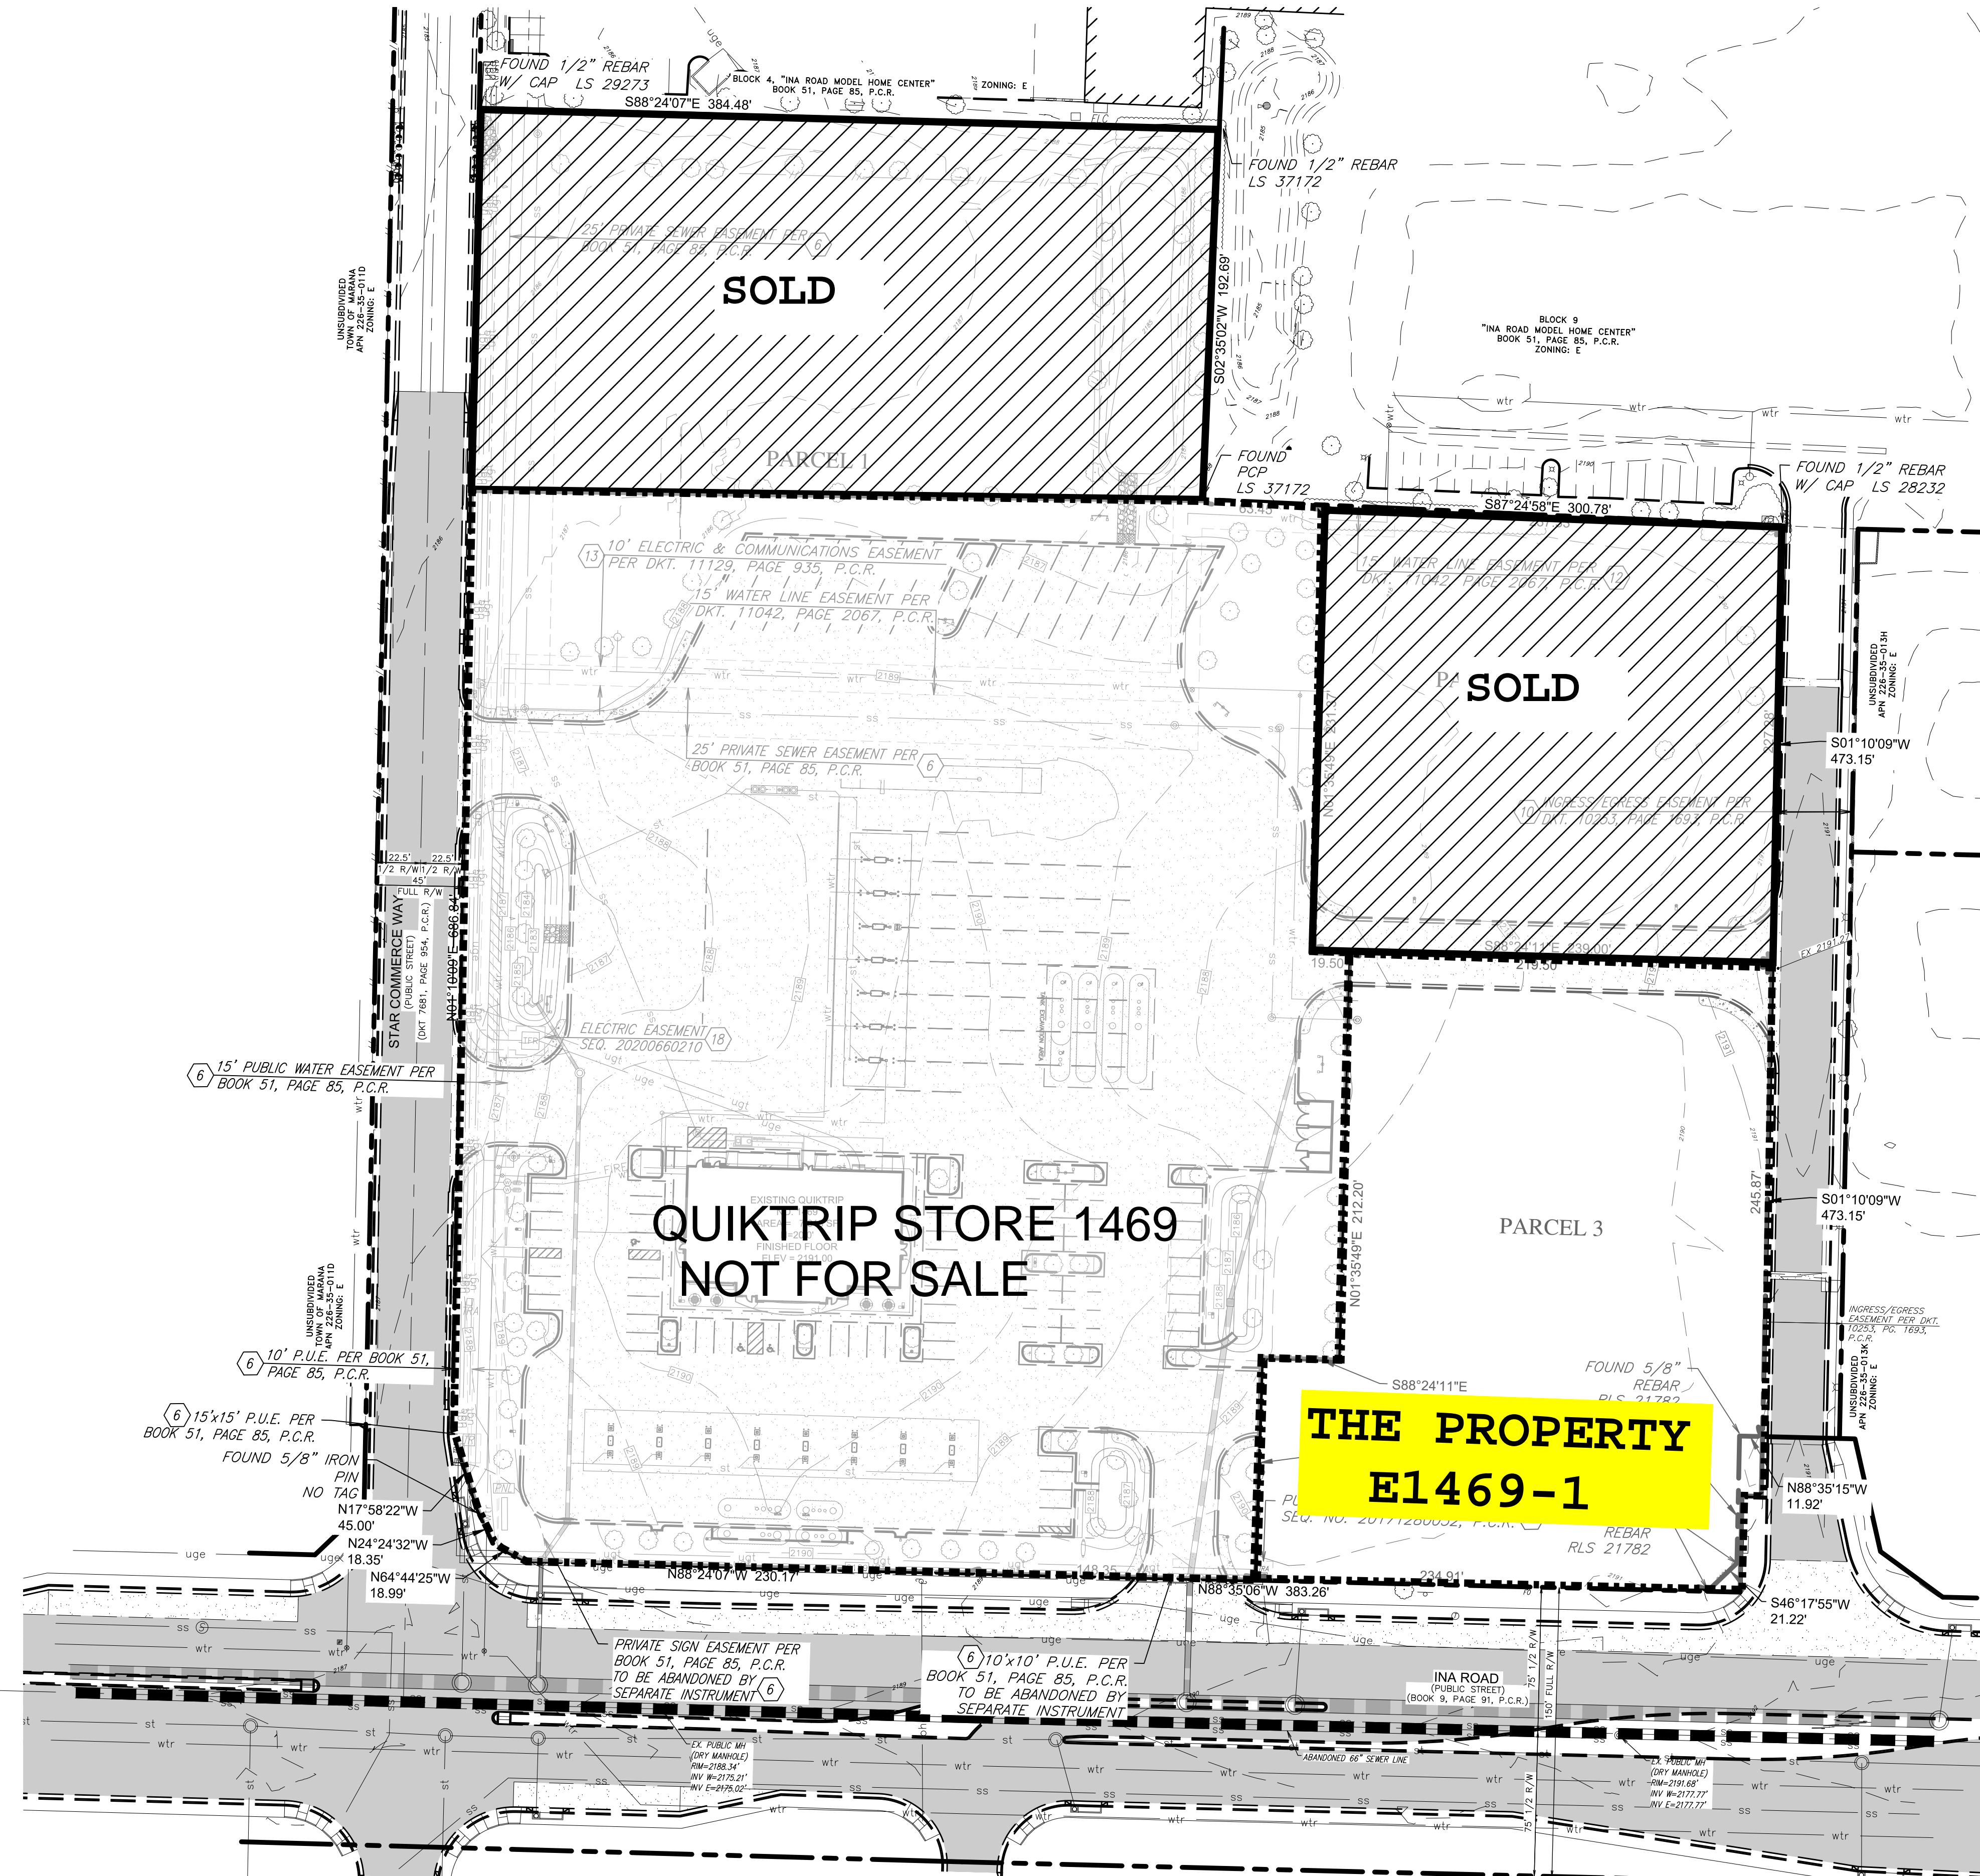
FOUND 1/2" REBAR W/ CAP LS 29273

BLOCK 4, "INA ROAD MODEL HOME CENTER" BOOK 51, PAGE 85, P.C.R.

ZONING: E

S88°24'07"E 384.48'

FOUND 1/2" REBAR LS 37172

25' PRIVATE SEWER EASEMENT PER BOOK 51, PAGE 85, P.C.R. 6

SOLD

S02°35'02"W 192.69'

UNSUBDIVIDED TOWN OF MARANA APN 226-35-011D ZONING: E

BLOCK 9 "INA ROAD MODEL HOME CENTER" BOOK 51, PAGE 85, P.C.R. ZONING: E

PARCEL 1

FOUND PCP LS 37172

FOUND 1/2" REBAR W/ CAP LS 28232

S87°24'58"E 300.78'

13 10' ELECTRIC & COMMUNICATIONS EASEMENT PER DKT. 11129, PAGE 935, P.C.R.

15' WATER LINE EASEMENT PER DKT. 11042, PAGE 2067, P.C.R.

15' WATER LINE EASEMENT PER DKT. 11042, PAGE 2067, P.C.R. 12

SOLD

UNSUBDIVIDED TOWN OF MARANA APN 226-35-013H ZONING: E

25' PRIVATE SEWER EASEMENT PER BOOK 51, PAGE 85, P.C.R. 6

N01°35'49"E 231.57'

S01°10'09"W 473.15'

10 INGRESS/EGRESS EASEMENT PER DKT. 10253, PAGE 1693, P.C.R.

22.5' 22.5'
1/2 R/W 1/2 R/W
45'
FULL R/W

STAR COMMERCE WAY (PUBLIC STREET) (DKT 7681, PAGE 954, P.C.R.)

N01°10'09"E 686.84'

S88°24'11"E 239.00'

219.50

19.50

ELECTRIC EASEMENT SEQ. 20200660210 18

6 15' PUBLIC WATER EASEMENT PER BOOK 51, PAGE 85, P.C.R.

QUIKTRIP STORE 1469
NOT FOR SALE

PARCEL 3

N01°35'49"E 212.20'

245.87'

S01°10'09"W 473.15'

UNSUBDIVIDED TOWN OF MARANA APN 226-35-011D ZONING: E

INGRESS/EGRESS EASEMENT PER DKT. 10253, PG. 1693, P.C.R.

UNSUBDIVIDED TOWN OF MARANA APN 226-35-013K ZONING: E

6 10' P.U.E. PER BOOK 51, PAGE 85, P.C.R.

S88°24'11"E

FOUND 5/8" REBAR RLS 21782

6 15'x15' P.U.E. PER BOOK 51, PAGE 85, P.C.R.

THE PROPERTY
E1469-1

FOUND 5/8" IRON PIN NO TAG

N88°35'15"W 11.92'

N17°58'22"W 45.00'

N24°24'32"W 18.35'

REBAR RLS 21782

N64°44'25"W 18.99'

N88°24'07"W 230.17'

148.35'

N88°35'06"W 383.26'

234.91'

S46°17'55"W 21.22'

PRIVATE SIGN EASEMENT PER BOOK 51, PAGE 85, P.C.R. TO BE ABANDONED BY SEPARATE INSTRUMENT 6

6 10'x10' P.U.E. PER BOOK 51, PAGE 85, P.C.R. TO BE ABANDONED BY SEPARATE INSTRUMENT

INA ROAD (PUBLIC STREET) (BOOK 9, PAGE 91, P.C.R.)

75' 1/2 R/W
150' FULL R/W
75' 1/2 R/W

EX. PUBLIC MH (DRY MANHOLE) RIM=2188.34' INV W=2175.21' INV E=2175.02'

ABANDONED 66" SEWER LINE

EX. PUBLIC MH (DRY MANHOLE) RIM=2191.68' INV W=2177.77' INV E=2177.77'